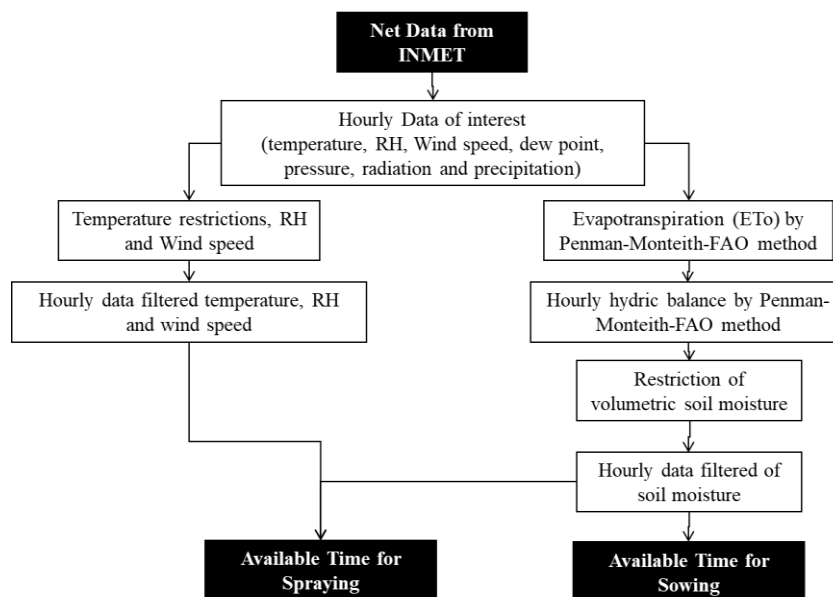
Net Data from INMET

Hourly Data of interest (temperature, RH, Wind speed, dew point, pressure, radiation and precipitation)

Temperature restrictions, RH and Wind speed

Hourly data filtered temperature, RH and wind speed

Evapotranspiration (ETo) by Penman-Monteith-FAO method

Hourly hydric balance by Penman-Monteith-FAO method

Restriction of volumetric soil moisture

Hourly data filtered of soil moisture

Available Time for Spraying

Available Time for Sowing